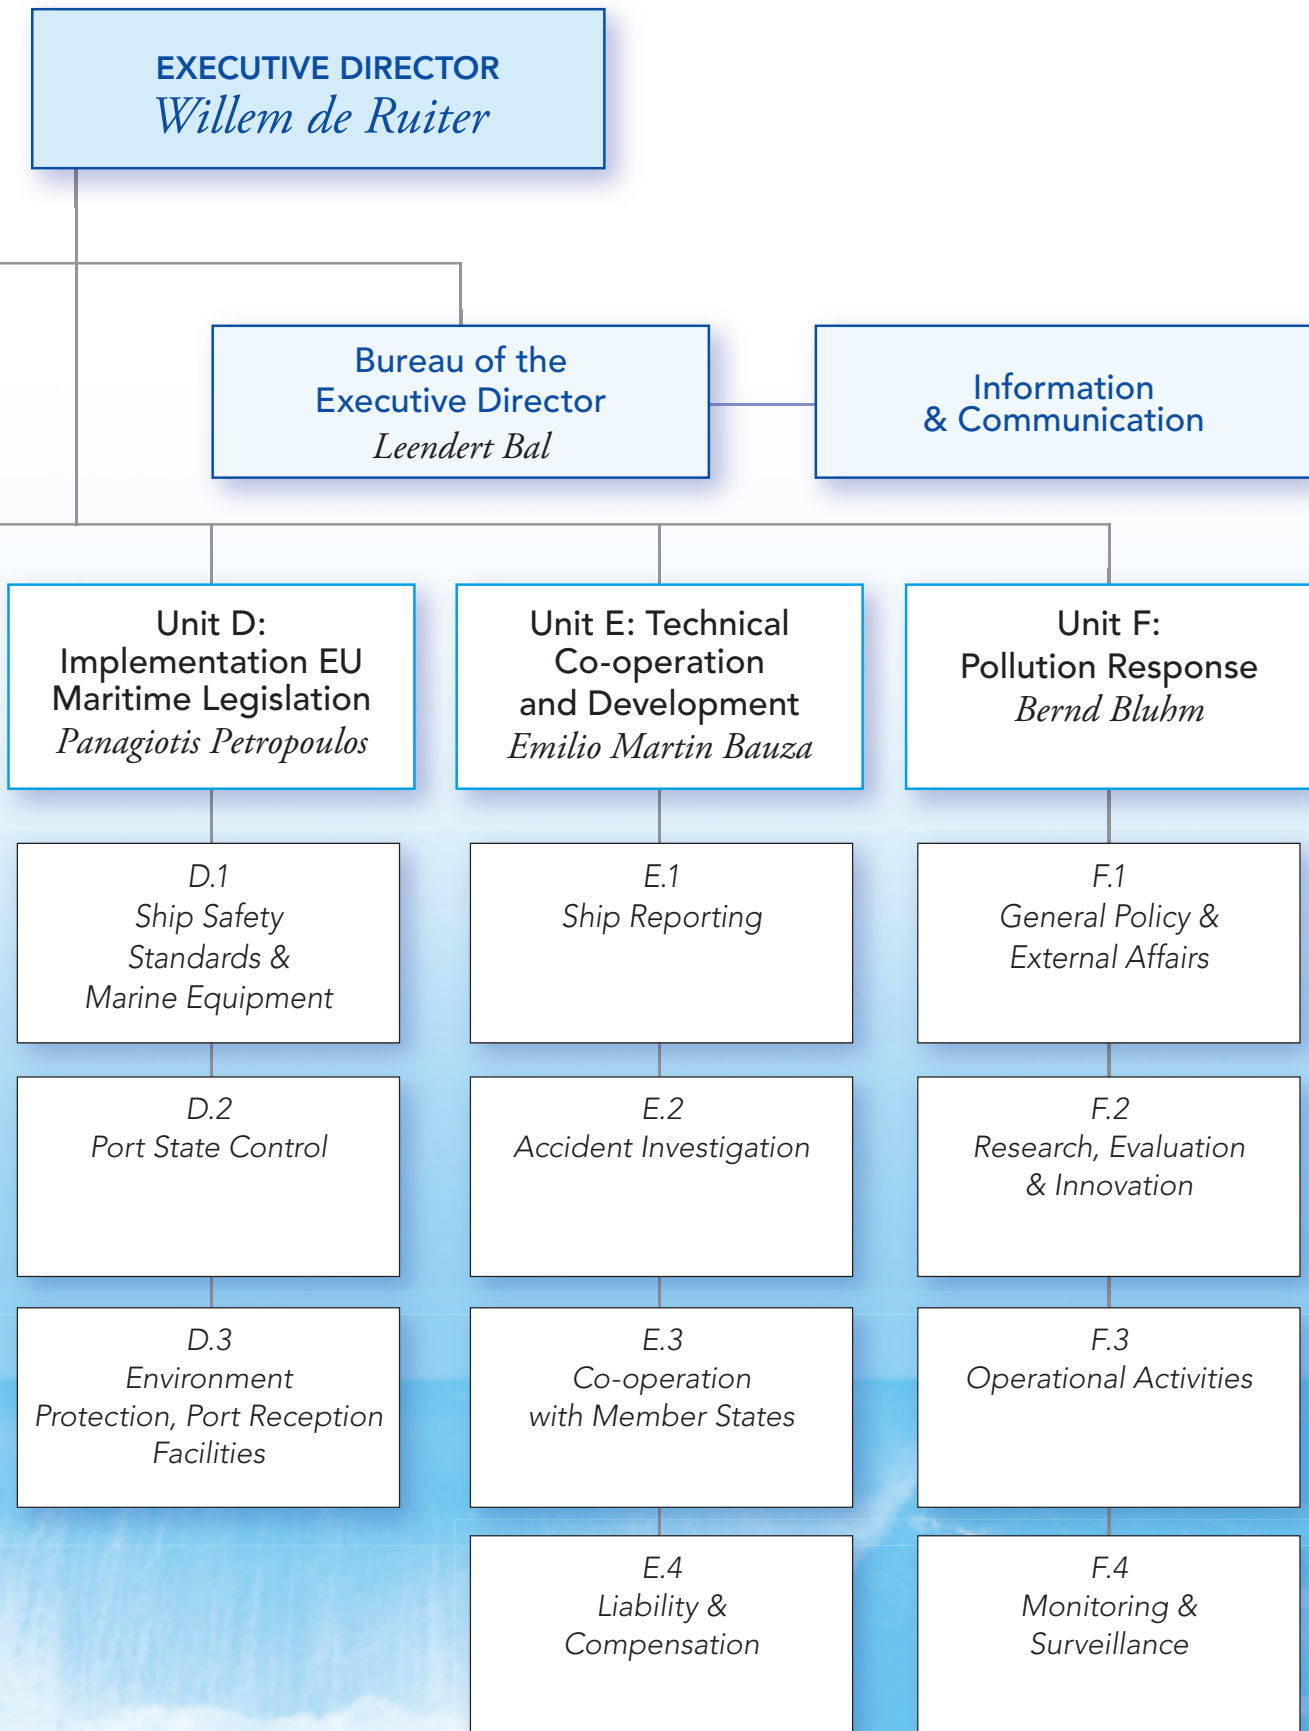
EXECUTIVE DIRECTOR
Willem de Ruiter

Bureau of the Executive Director
Leendert Bal

Information & Communication

Unit D: Implementation EU Maritime Legislation
Panagiotis Petropoulos

Unit E: Technical Co-operation and Development
Emilio Martin Bauza

Unit F: Pollution Response
Bernd Bluhm

D.1
Ship Safety Standards & Marine Equipment

D.2
Port State Control

D.3
Environment Protection, Port Reception Facilities

E.1
Ship Reporting

E.2
Accident Investigation

E.3
Co-operation with Member States

E.4
Liability & Compensation

F.1
General Policy & External Affairs

F.2
Research, Evaluation & Innovation

F.3
Operational Activities

F.4
Monitoring & Surveillance